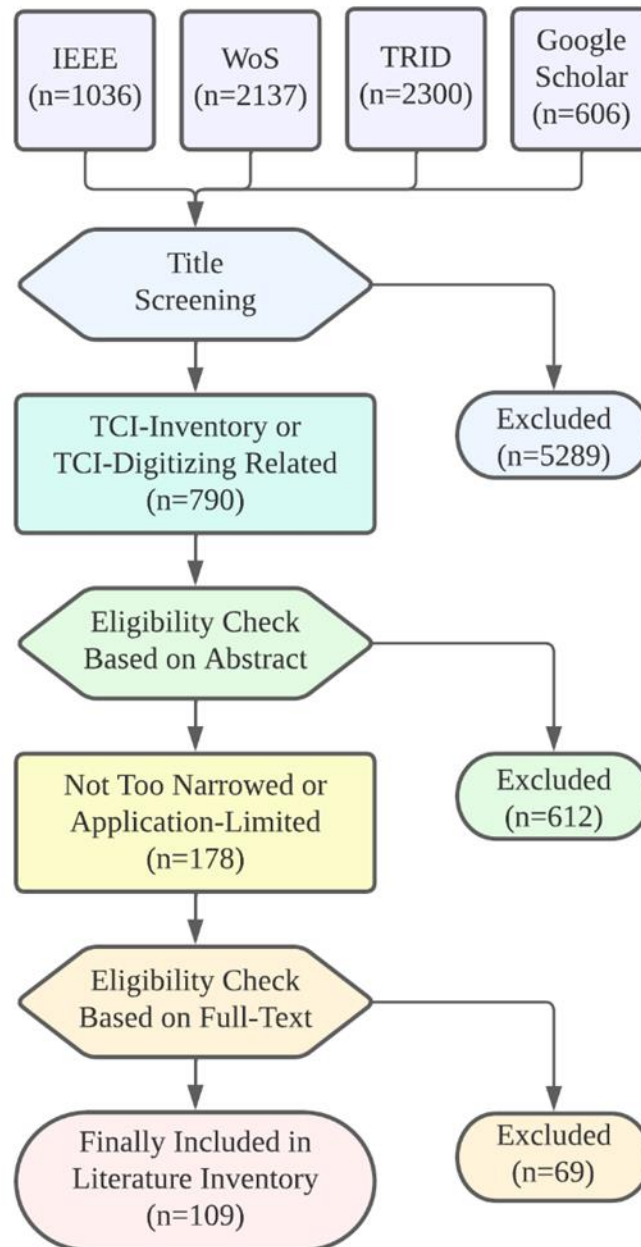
IEEE
(n=1036)

WoS
(n=2137)

TRID
(n=2300)

Google Scholar
(n=606)

Title Screening

Excluded
(n=5289)

TCI-Inventory or TCI-Digitizing Related
(n=790)

Eligibility Check Based on Abstract

Excluded
(n=612)

Not Too Narrowed or Application-Limited
(n=178)

Eligibility Check Based on Full-Text

Excluded
(n=69)

Finally Included in Literature Inventory
(n=109)